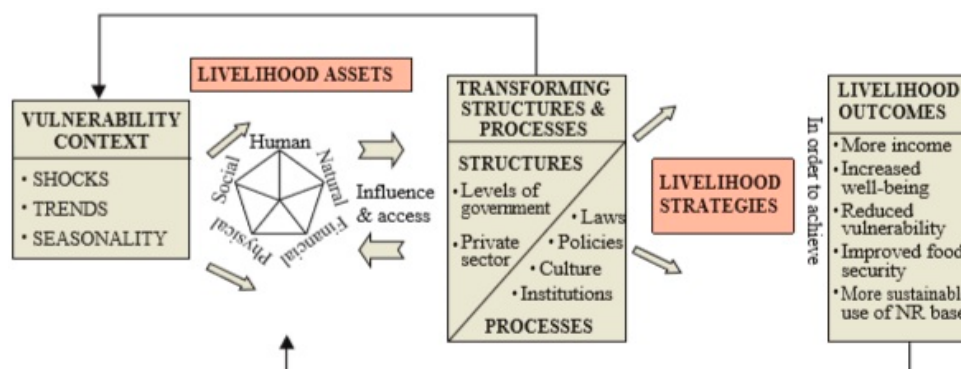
LIVELIHOOD ASSETS

VULNERABILITY CONTEXT

• SHOCKS
• TRENDS
• SEASONALITY

Human
Natural
Financial
Physical
Social

Influence & access

TRANSFORMING STRUCTURES & PROCESSES

STRUCTURES
• Levels of government
• Private sector
• Laws
• Policies
• Culture
• Institutions

PROCESSES

LIVELIHOOD STRATEGIES

In order to achieve

LIVELIHOOD OUTCOMES
• More income
• Increased well-being
• Reduced vulnerability
• Improved food security
• More sustainabl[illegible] use of NR base